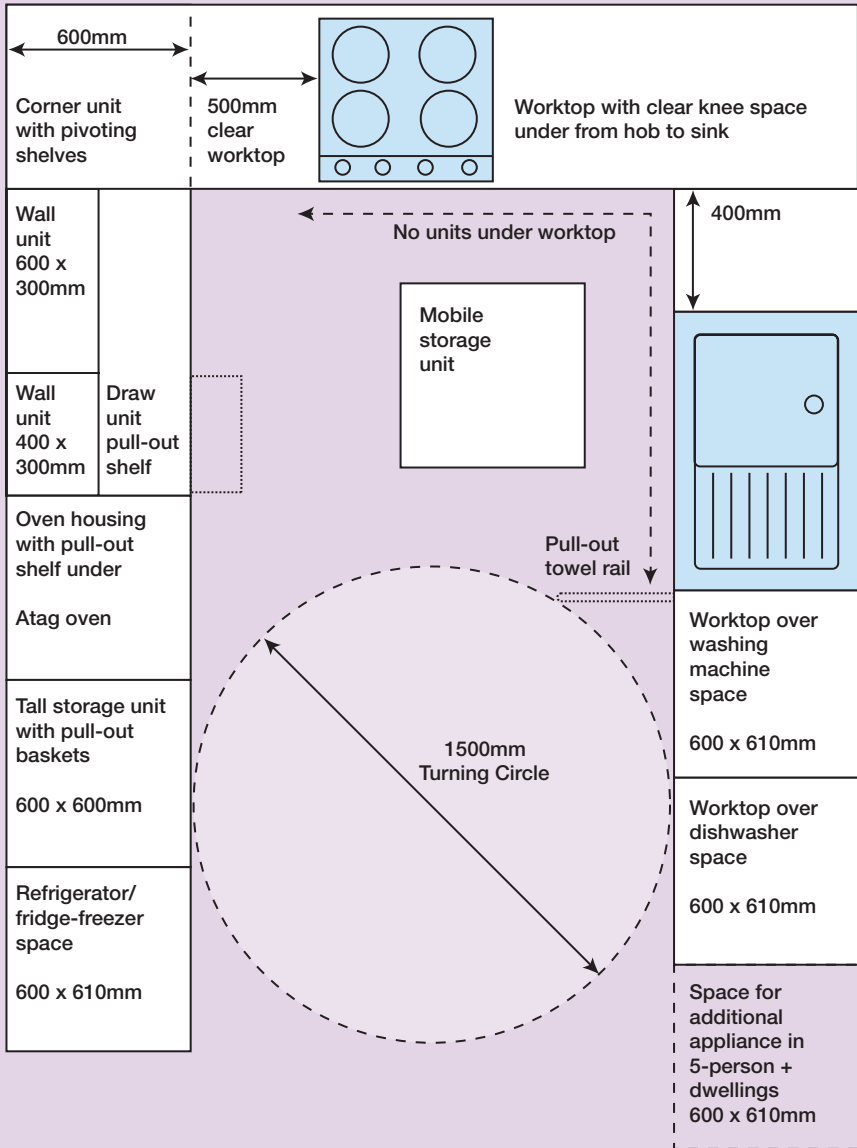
600mm

Corner unit with pivoting shelves

500mm clear worktop

Worktop with clear knee space under from hob to sink

Wall unit 600 x 300mm

400mm

No units under worktop

Mobile storage unit

Wall unit 400 x 300mm

Draw unit pull-out shelf

Oven housing with pull-out shelf under

Atag oven

Pull-out towel rail

Worktop over washing machine space

600 x 610mm

Tall storage unit with pull-out baskets

600 x 600mm

1500mm Turning Circle

Worktop over dishwasher space

600 x 610mm

Refrigerator/ fridge-freezer space

600 x 610mm

Space for additional appliance in 5-person + dwellings 600 x 610mm